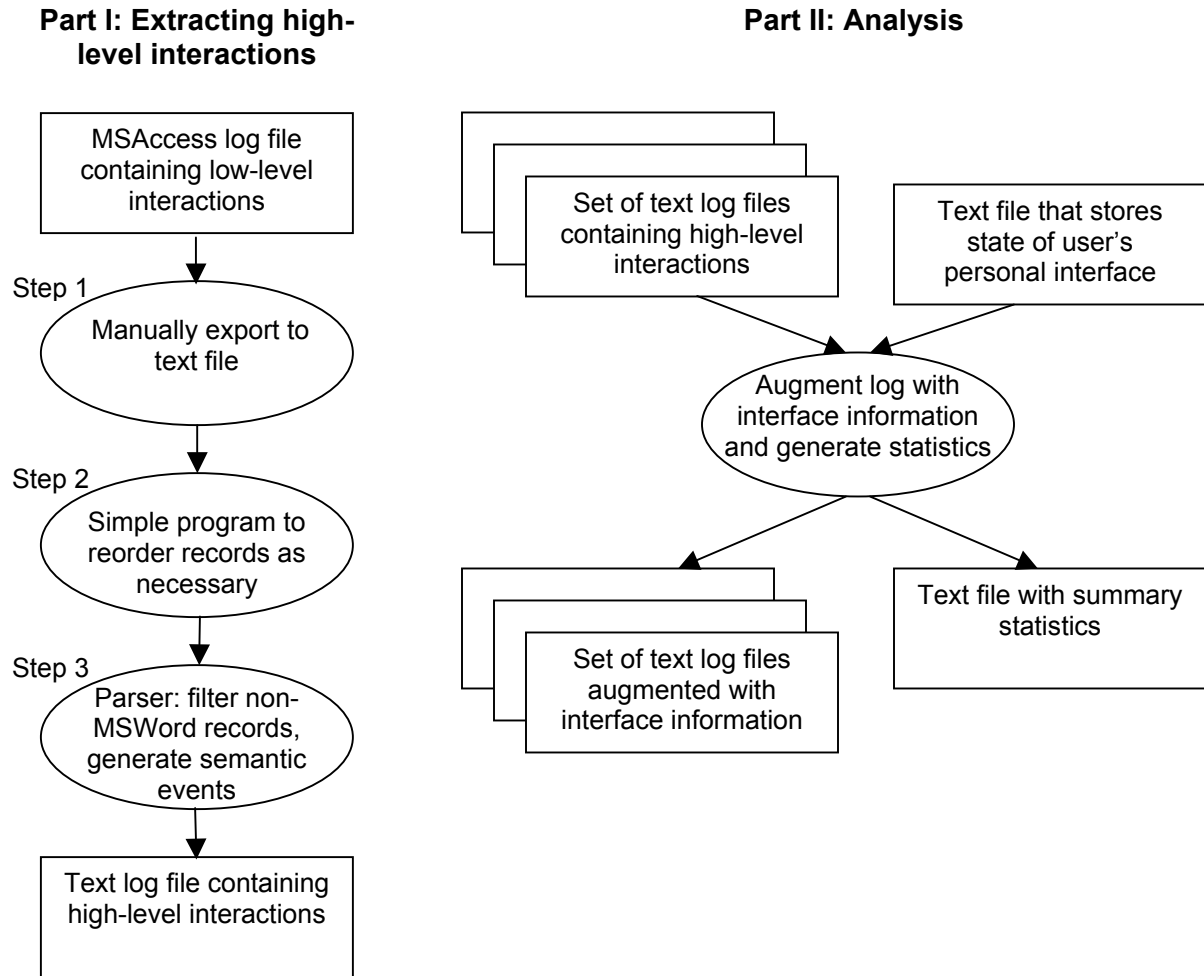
Part I: Extracting high-level interactions

MSAccess log file containing low-level interactions

Step 1

Manually export to text file

Step 2

Simple program to reorder records as necessary

Step 3

Parser: filter non-MSWord records, generate semantic events

Text log file containing high-level interactions

Part II: Analysis

Set of text log files containing high-level interactions

Text file that stores state of user's personal interface

Augment log with interface information and generate statistics

Set of text log files augmented with interface information

Text file with summary statistics